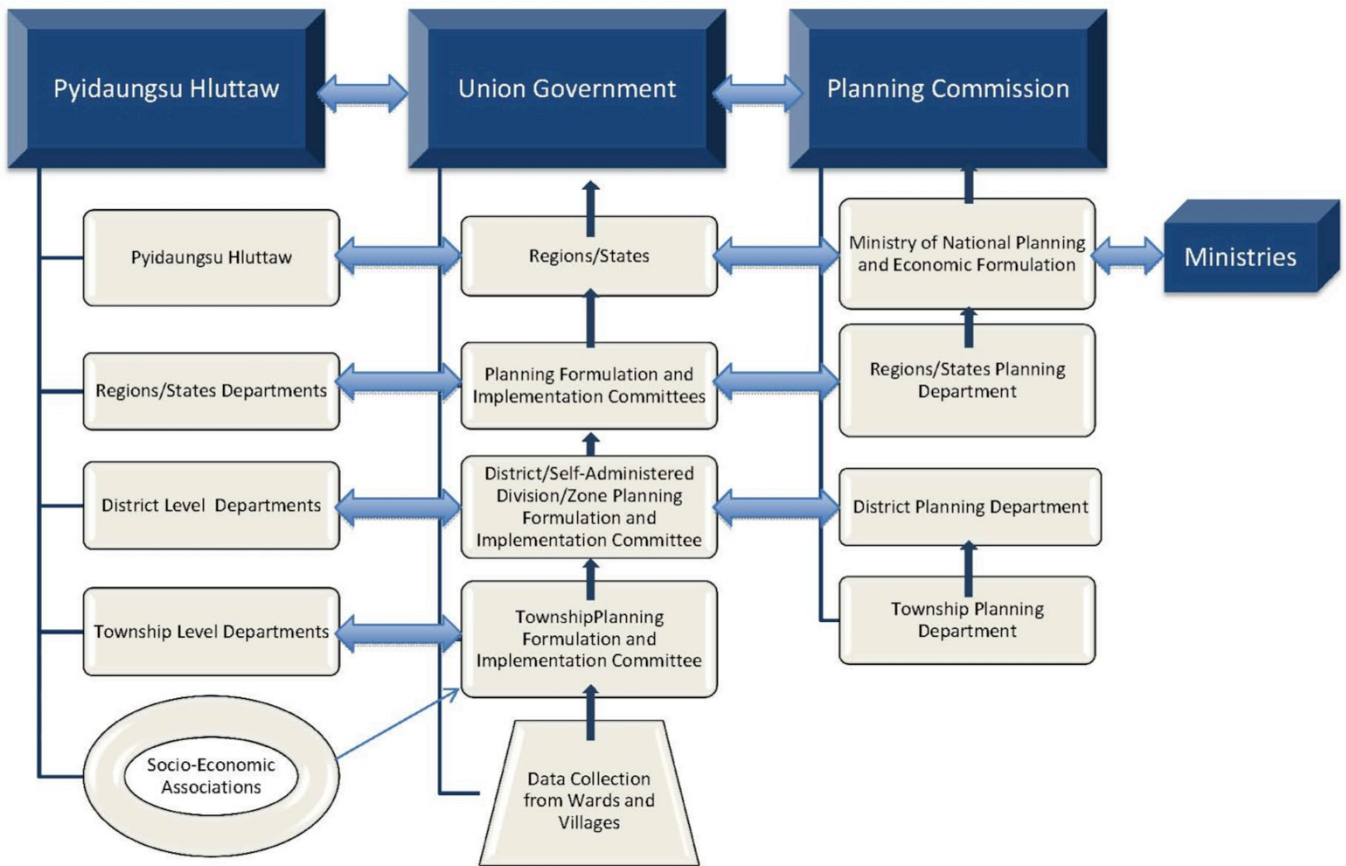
Pyidaungsu Hluttaw

Union Government

Planning Commission

Pyidaungsu Hluttaw

Regions/States

Ministry of National Planning and Economic Formulation

Ministries

Regions/States Departments

Planning Formulation and Implementation Committees

Regions/States Planning Department

District Level Departments

District/Self-Administered Division/Zone Planning Formulation and Implementation Committee

District Planning Department

Township Level Departments

TownshipPlanning Formulation and Implementation Committee

Township Planning Department

Socio-Economic Associations

Data Collection from Wards and Villages